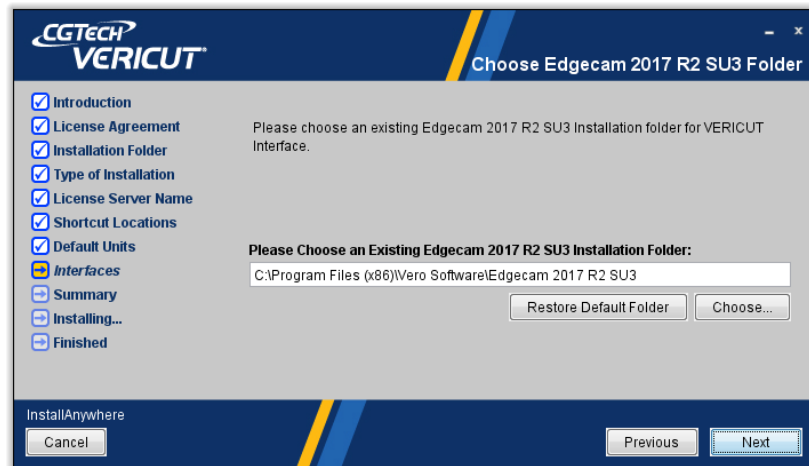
CGTECH
VERICUT

Choose Edgecam 2017 R2 SU3 Folder

Introduction
License Agreement
Installation Folder
Type of Installation
License Server Name
Shortcut Locations
Default Units
Interfaces
Summary
Installing...
Finished

Please choose an existing Edgecam 2017 R2 SU3 Installation folder for VERICUT Interface.

Please Choose an Existing Edgecam 2017 R2 SU3 Installation Folder:

C:\Program Files (x86)\Vero Software\Edgecam 2017 R2 SU3

Restore Default Folder

Choose...

InstallAnywhere

Cancel

Previous

Next